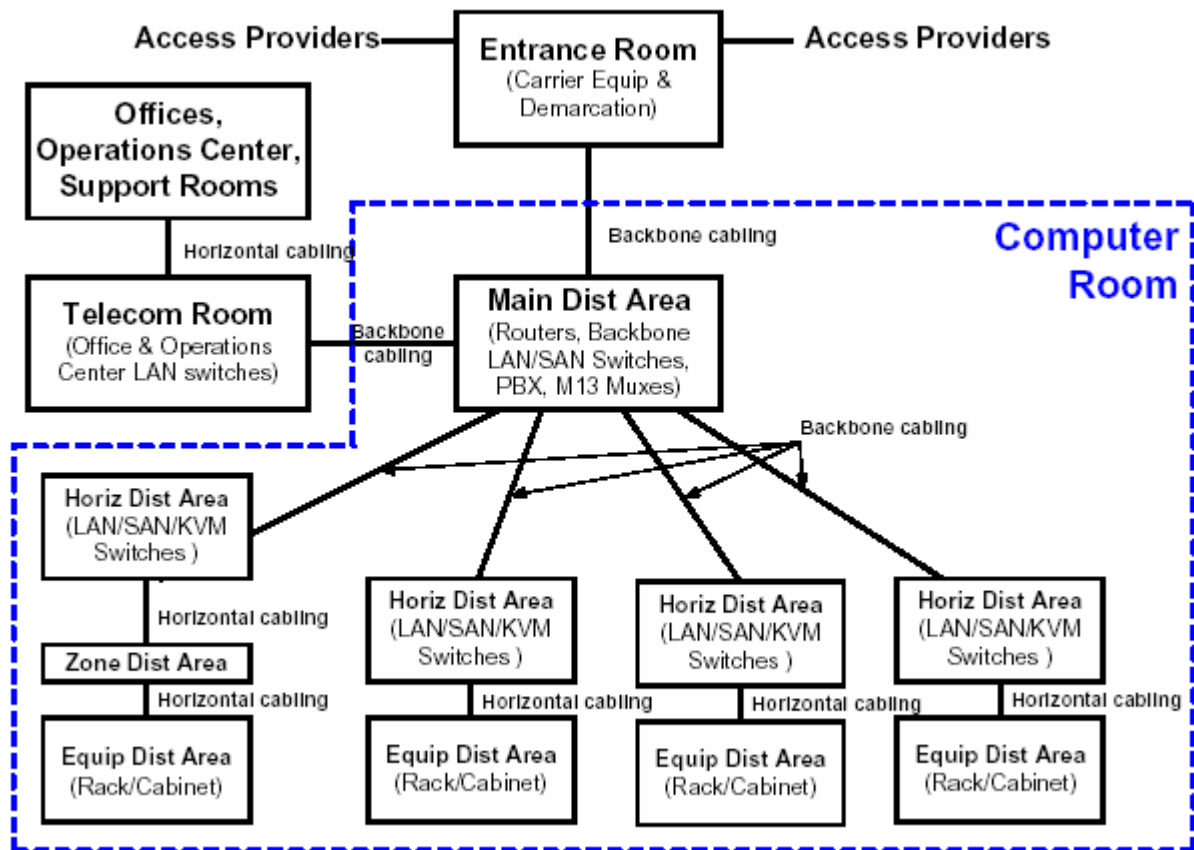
Access Providers

Entrance Room
(Carrier Equip & Demarcation)

Access Providers

Offices, Operations Center, Support Rooms

Horizontal cabling

Backbone cabling

Computer Room

Telecom Room
(Office & Operations Center LAN switches)

Backbone cabling

Main Dist Area
(Routers, Backbone LAN/SAN Switches, PBX, M13 Muxes)

Backbone cabling

Horiz Dist Area
(LAN/SAN/KVM Switches )

Horizontal cabling

Zone Dist Area

Horizontal cabling

Equip Dist Area
(Rack/Cabinet)

Horiz Dist Area
(LAN/SAN/KVM Switches )

Horizontal cabling

Equip Dist Area
(Rack/Cabinet)

Horiz Dist Area
(LAN/SAN/KVM Switches )

Horizontal cabling

Equip Dist Area
(Rack/Cabinet)

Horiz Dist Area
(LAN/SAN/KVM Switches )

Horizontal cabling

Equip Dist Area
(Rack/Cabinet)